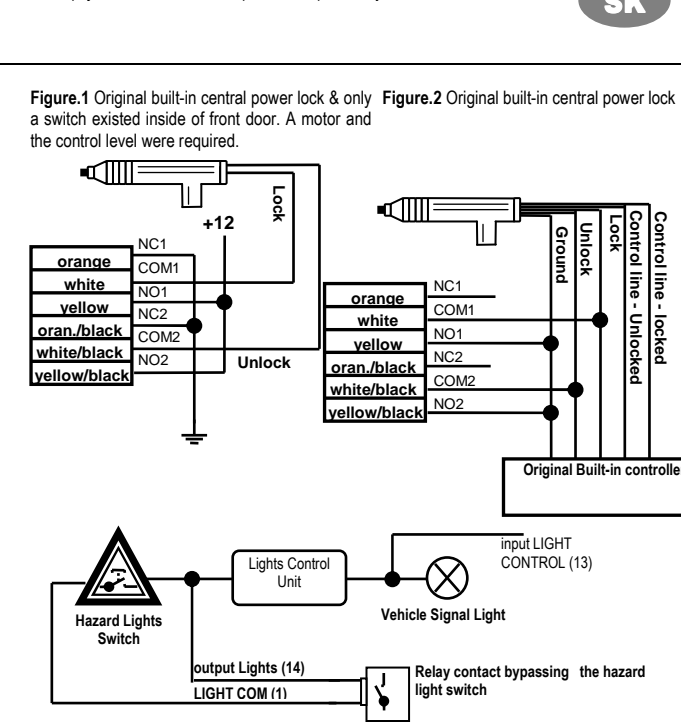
SK

**Figure.1** Original built-in central power lock & only a switch existed inside of front door. A motor and the control level were required.

**Figure.2** Original built-in central power lock

Lock
+12
NC1
orange
COM1
white
NO1
yellow
NC2
oran./black
COM2
white/black
NO2
yellow/black
Unlock

Ground
Unlock
Lock
Control line - Unlocked
Control line - locked
NC1
orange
COM1
white
NO1
yellow
NC2
oran./black
COM2
white/black
NO2
yellow/black
Original Built-in controlle

Hazard Lights Switch
Lights Control Unit
input LIGHT CONTROL (13)
Vehicle Signal Light
output Lights (14)
LIGHT COM (1)
Relay contact bypassing the hazard light switch